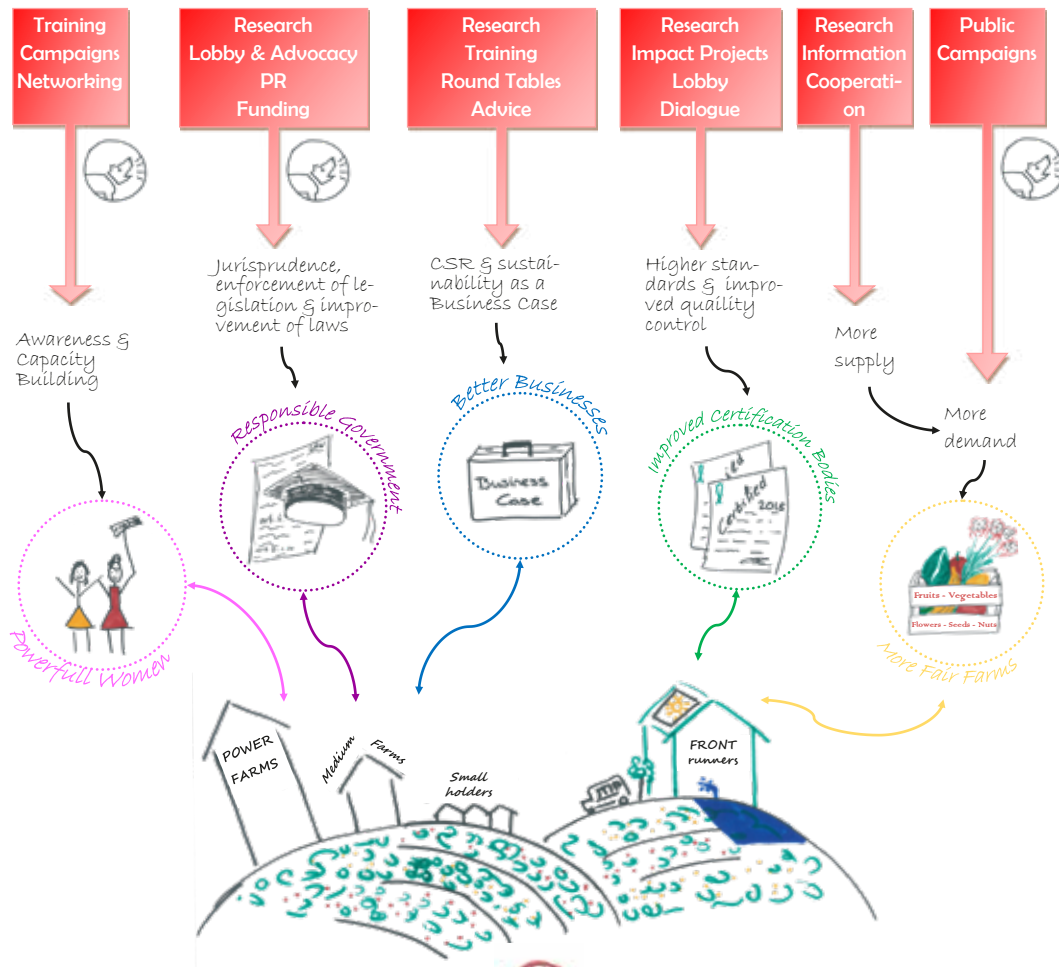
Training Campaigns Networking

Research Lobby & Advocacy PR Funding

Research Training Round Tables Advice

Research Impact Projects Lobby Dialogue

Research Information Cooperation

Public Campaigns

Awareness & Capacity Building

Jurisprudence, enforcement of legislation & improvement of laws

CSR & sustainability as a Business Case

Higher standards & improved quaility control

More supply

More demand

Powerfull Women

Responsible Government

Better Businesses

Business Case

Improved Certification Bodies

Certified 2016

Fruits - Vegetables
Flowers - Seeds - Nuts

More Fair Farms

POWER FARMS

Medium Farms

Small holders

FRONT runners